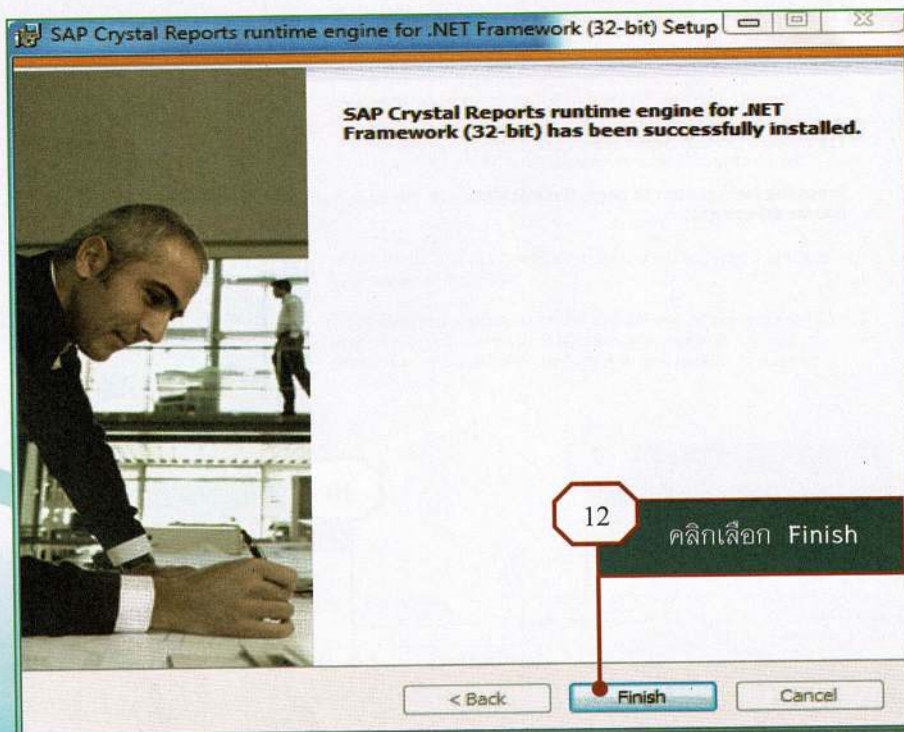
SAP Crystal Reports runtime engine for .NET Framework (32-bit) Setup

SAP Crystal Reports runtime engine for .NET Framework (32-bit) has been successfully installed.

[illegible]

12

คลิกเลือก Finish

< Back

Finish

Cancel